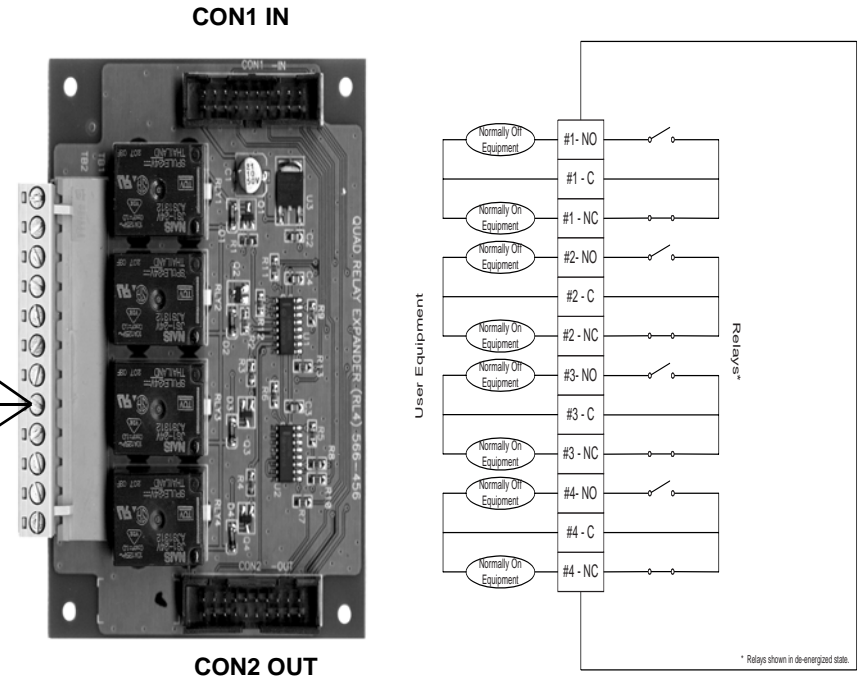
CON1 IN

CON1 —IN

TB2

QUAD RELAY EXPANDER (RL4) 566-456

RLY1

RLY2

RLY3

RLY4

NAIS

CON2 —OUT

CON2 OUT

User Equipment

Normally Off Equipment

#1- NO

#1 - C

Normally On Equipment

#1 - NC

Normally Off Equipment

#2- NO

#2 - C

Normally On Equipment

#2 - NC

Normally Off Equipment

#3- NO

#3 - C

Normally On Equipment

#3 - NC

Normally Off Equipment

#4- NO

#4 - C

Normally On Equipment

#4 - NC

Relays*

* Relays shown in de-energized state.